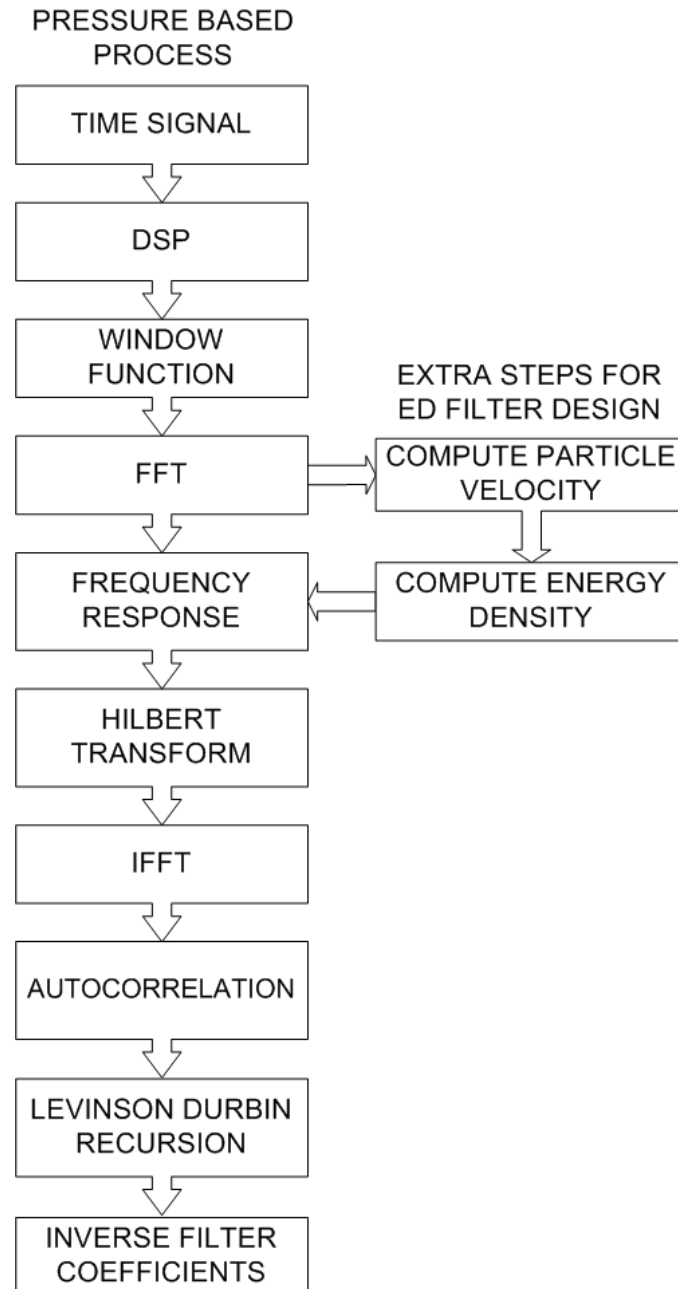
PRESSURE BASED PROCESS

TIME SIGNAL

DSP

WINDOW FUNCTION

EXTRA STEPS FOR ED FILTER DESIGN

FFT

COMPUTE PARTICLE VELOCITY

FREQUENCY RESPONSE

COMPUTE ENERGY DENSITY

HILBERT TRANSFORM

IFFT

AUTOCORRELATION

LEVINSON DURBIN RECURSION

INVERSE FILTER COEFFICIENTS